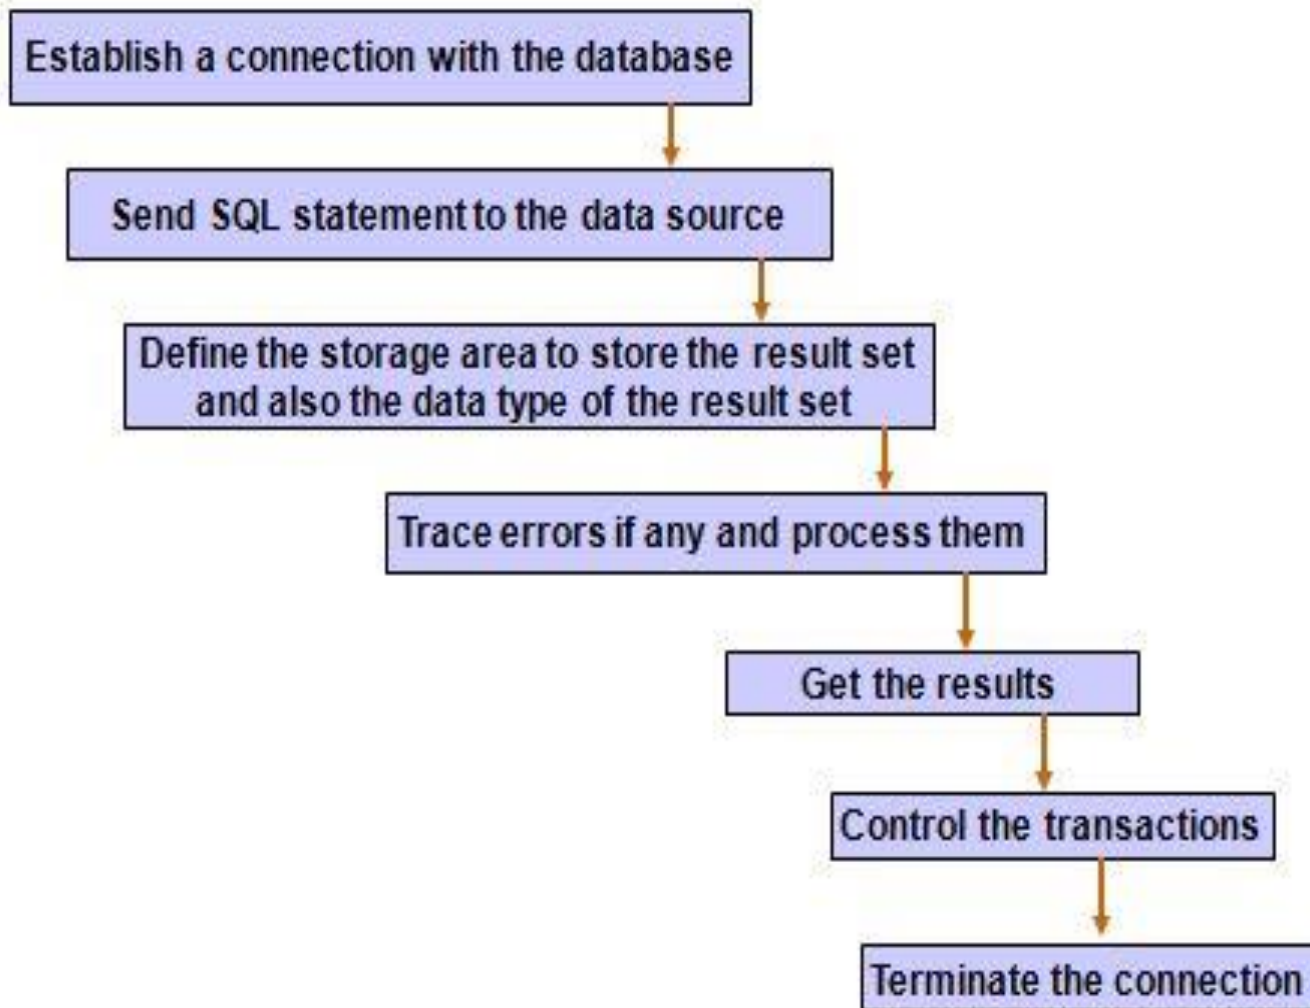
Establish a connection with the database

Send SQL statement to the data source

Define the storage area to store the result set and also the data type of the result set

Trace errors if any and process them

Get the results

Control the transactions

Terminate the connection